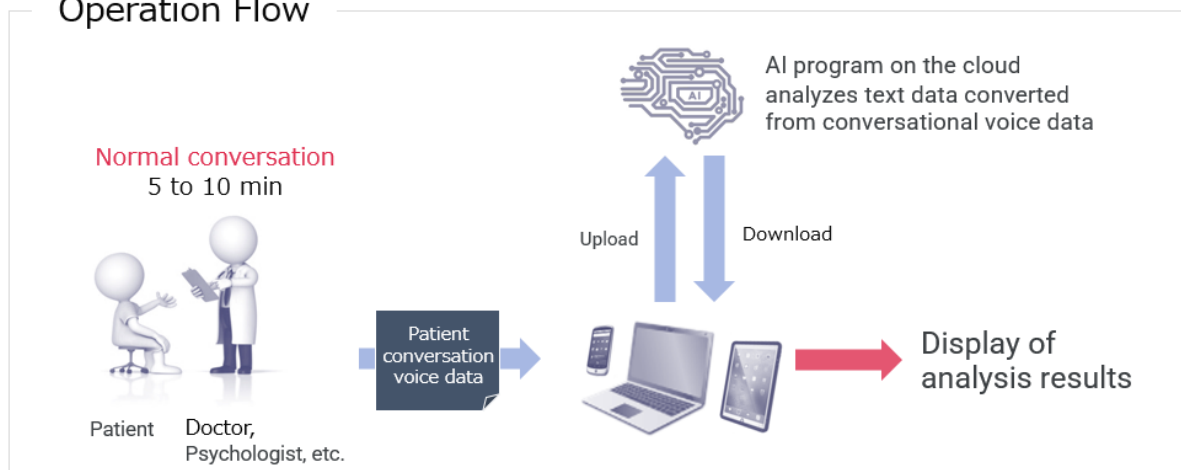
Operation Flow

AI

AI program on the cloud analyzes text data converted from conversational voice data

Normal conversation
5 to 10 min

Upload

Download

Patient conversation voice data

Display of analysis results

Patient

Doctor, Psychologist, etc.